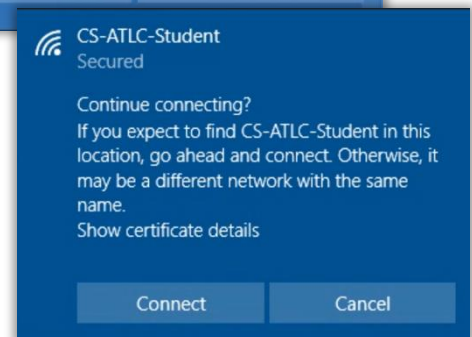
CS-ATLC-Student
Secured

Continue connecting?
If you expect to find CS-ATLC-Student in this location, go ahead and connect. Otherwise, it may be a different network with the same name.
Show certificate details

Connect

Cancel